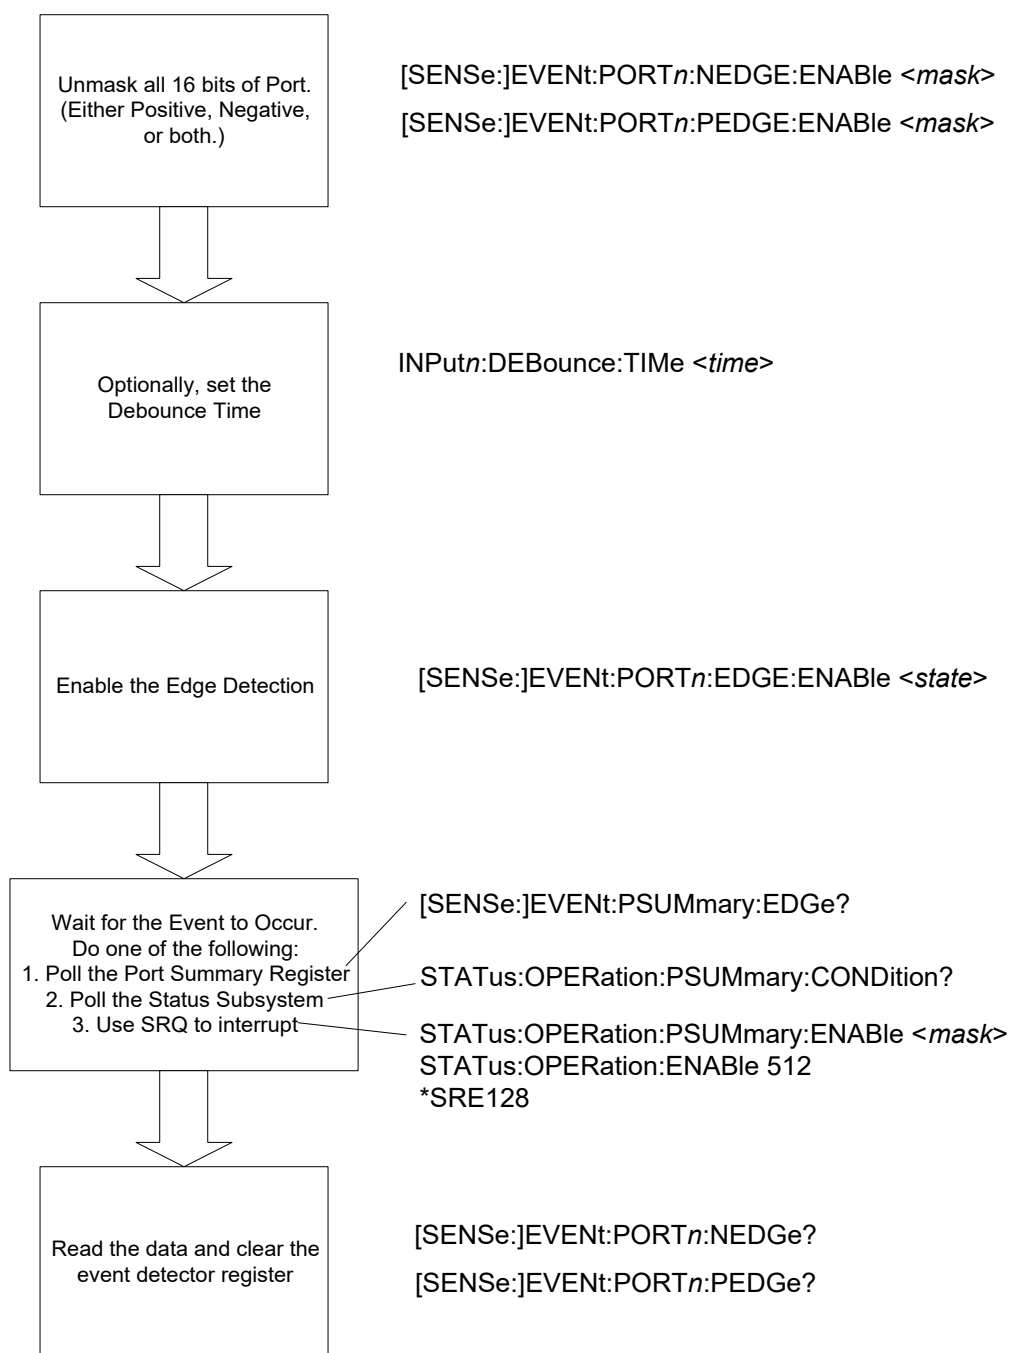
Unmask all 16 bits of Port. (Either Positive, Negative, or both.)

[SENSe:]EVENt:PORTn:NEDGE:ENABle <mask>

[SENSe:]EVENt:PORTn:PEDGE:ENABle <mask>

Optionally, set the Debounce Time

INPutn:DEBounce:TIMe <time>

Enable the Edge Detection

[SENSe:]EVENt:PORTn:EDGE:ENABle <state>

Wait for the Event to Occur.
Do one of the following:
1. Poll the Port Summary Register
2. Poll the Status Subsystem
3. Use SRQ to interrupt

[SENSe:]EVENt:PSUMmary:EDGe?

STATus:OPERation:PSUMmary:CONDition?

STATus:OPERation:PSUMmary:ENABle <mask>
STATus:OPERation:ENABle 512
*SRE128

Read the data and clear the event detector register

[SENSe:]EVENt:PORTn:NEDGe?

[SENSe:]EVENt:PORTn:PEDGe?